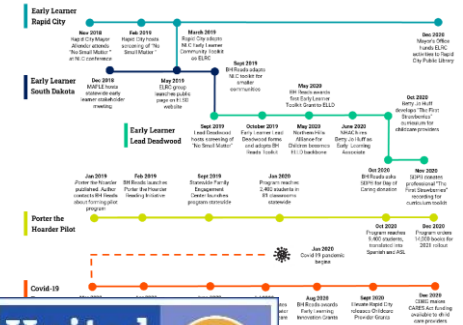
Early Learner Rapid City

Nov 2018 Rapid City Mayor Allender attends "No Small Matter" at NLC conference

Feb 2019 Mayor hosts screening of "No Small Matter"

March 2019 Rapid City adopts NLC Early Learner Community Toolkit as ELRC

Sept 2019 BH Reads adopts NLC toolkit for smaller communities

Dec 2020 Mayor's Office funds ELRC activities to Rapid City Public Library

Early Learner South Dakota

Dec 2018 MAPLE hosts statewide early learner stakeholder meeting

May 2019 ELRC group launches public page on FLSD website

May 2020 BH Reads works from Early Learner Toolkit Grant to ELLD

Oct 2020 Betty Jo Hutt develops "The First Strawberries" to measure for childcare providers

Early Learner Lead Deadwood

Sept 2019 Lead Deadwood hosts screening of "No Small Matter"

Oct 2019 Early Learner Lead Deadwood forms and adopts BH Reads Toolkit

May 2020 Northern Hills Alliance for Children becomes ELLD backbone

June 2020 MAACA hires Betty Jo Hutt as Early Learning Associate

Jan 2019 Porter the Hoarder published. Author contacts BH Reads about forming pilot program

Feb 2019 BH Reads launches Porter the Hoarder Reading Initiative

Sept 2019 Statewide Family Engagement Center launches program statewide

Jan 2020 Program reaches 3,460 students in 97 classrooms statewide

Oct 2020 BH Reads asks SDPR for Day of Caring donation

Nov 2020 SDPB donates professional "The First Strawberries" recording for curriculum toolkit

Porter the Hoarder Pilot

Oct 2020 Program reaches 9,800 students, translated into Spanish and ASL

Dec 2020 Program orders 14,000 books for 2020 school

Jun 2020 Covid-19 pandemic begins

Covid-19

Aug 2020 BH Reads awards Early Learning Innovation Grants

Sept 2020 Eleven Rapid City releases Childcare Provider Grants

Dec 2020 CBBG makes CARES Act funding available to child care providers